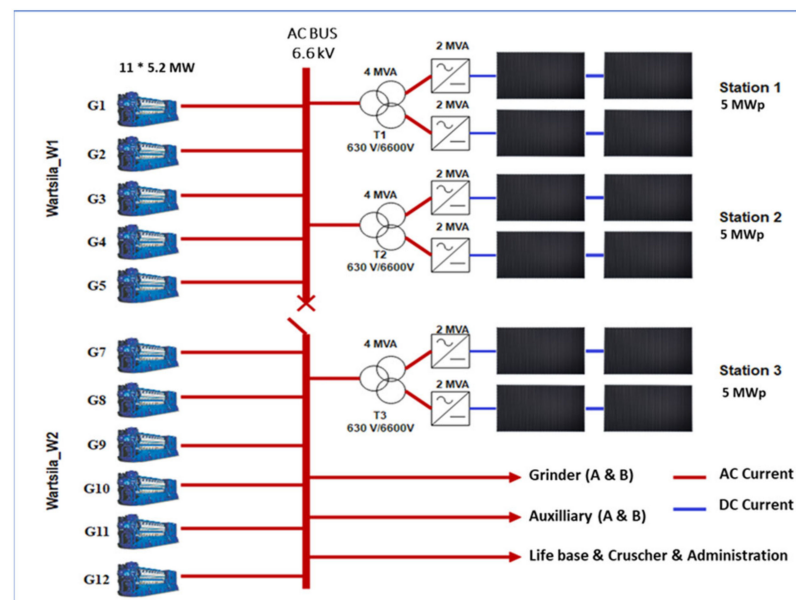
AC BUS
6.6 kV

11 * 5.2 MW

Wartsila_W1

G1
G2
G3
G4
G5

4 MVA
T1
630 V/6600V

2 MVA
2 MVA

Station 1
5 MWp

4 MVA
T2
630 V/6600V

2 MVA
2 MVA

Station 2
5 MWp

Wartsila_W2

G7
G8
G9
G10
G11
G12

4 MVA
T3
630 V/6600V

2 MVA
2 MVA

Station 3
5 MWp

Grinder (A & B)
Auxilliary (A & B)
Life base & Cruscher & Administration

AC Current
DC Current